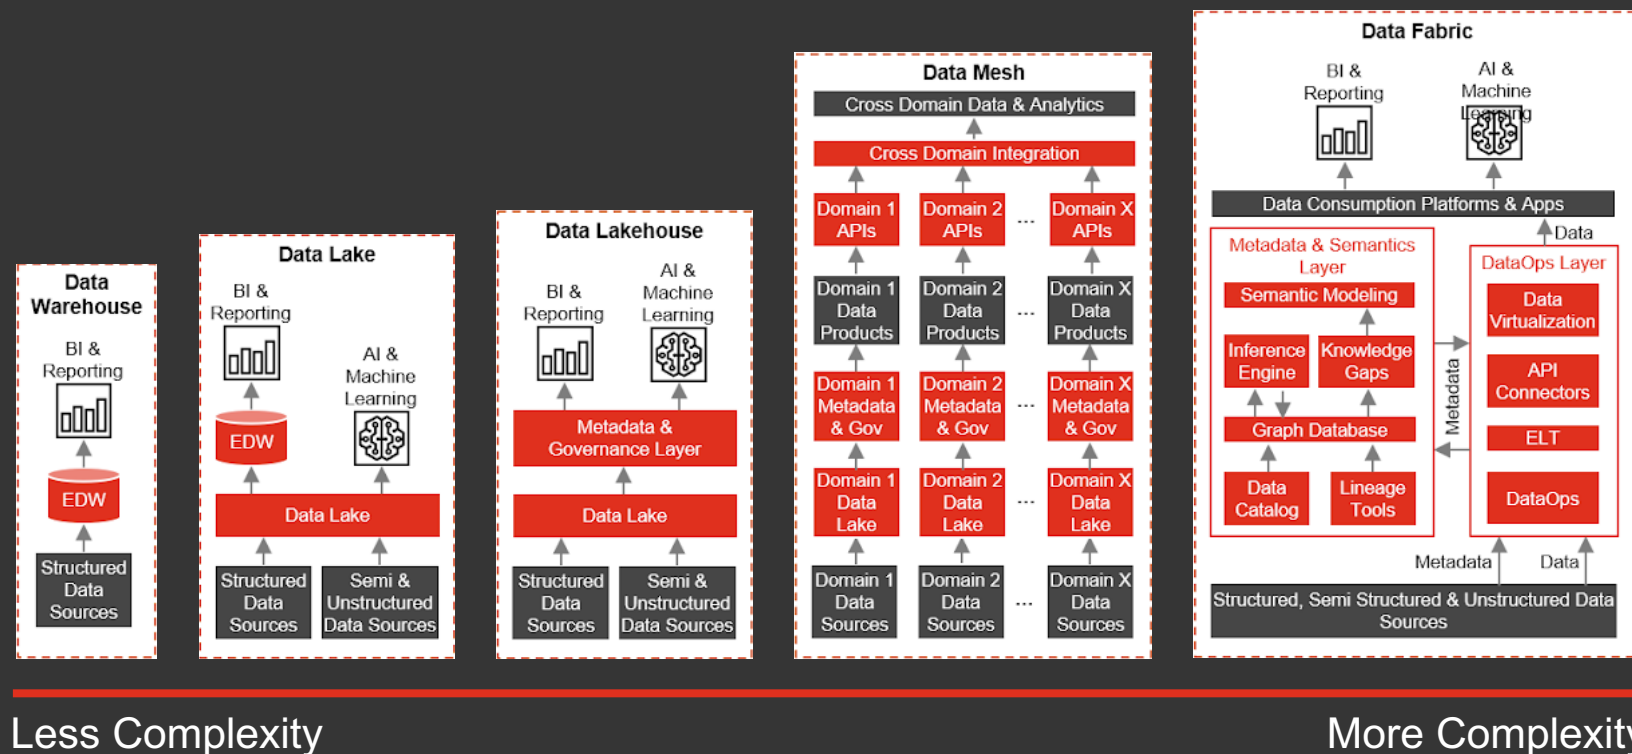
Data Warehouse

BI & Reporting

EDW

Structured Data Sources

Data Lake

BI & Reporting

AI & Machine Learning

EDW

Data Lake

Structured Data Sources

Semi & Unstructured Data Sources

Data Lakehouse

BI & Reporting

AI & Machine Learning

Metadata & Governance Layer

Data Lake

Structured Data Sources

Semi & Unstructured Data Sources

Data Mesh

Cross Domain Data & Analytics

Cross Domain Integration

Domain 1 APIs | Domain 2 APIs | ... | Domain X APIs

Domain 1 Data Products | Domain 2 Data Products | ... | Domain X Data Products

Domain 1 Metadata & Gov | Domain 2 Metadata & Gov | ... | Domain X Metadata & Gov

Domain 1 Data Lake | Domain 2 Data Lake | ... | Domain X Data Lake

Domain 1 Data Sources | Domain 2 Data Sources | ... | Domain X Data Sources

Data Fabric

BI & Reporting

AI & Machine Learning

Data Consumption Platforms & Apps

Data

Metadata & Semantics Layer

Semantic Modeling

Inference Engine

Knowledge Gaps

Graph Database

Data Catalog

Lineage Tools

Metadata

DataOps Layer

Data Virtualization

API Connectors

ELT

DataOps

Metadata

Data

Structured, Semi Structured & Unstructured Data Sources

Less Complexity

More Complexity